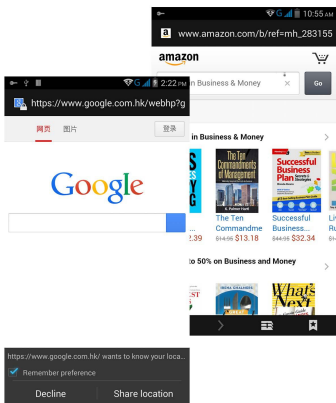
10:55 AM
www.amazon.com/b/ref=mh_283155
amazon
n Business & Money
Go
in Business & Money
The Ten Commandments of Management
The Ten Commandme
$14.95 $13.18
Successful Business Plan
Successful Business
$44.95 $32.34
Li
Ru
$2.39
to 50% on Business and Money
What's Next

2:22 PM
https://www.google.com.hk/webhp?g
网页
图片
登录
Google
https://www.google.com.hk/ wants to know your loca...
Remember preference
Decline
Share location